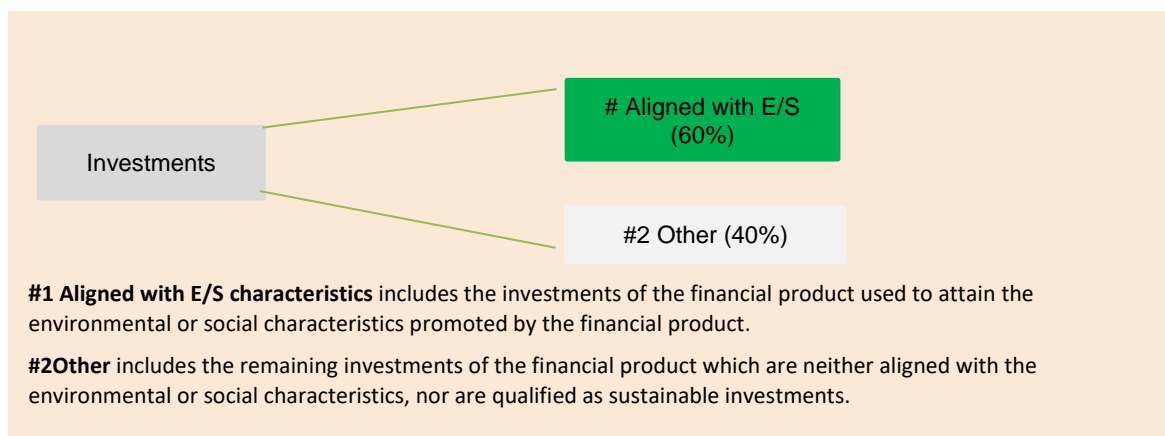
Investments

# Aligned with E/S (60%)

#2 Other (40%)

**#1 Aligned with E/S characteristics** includes the investments of the financial product used to attain the environmental or social characteristics promoted by the financial product.

**#2Other** includes the remaining investments of the financial product which are neither aligned with the environmental or social characteristics, nor are qualified as sustainable investments.